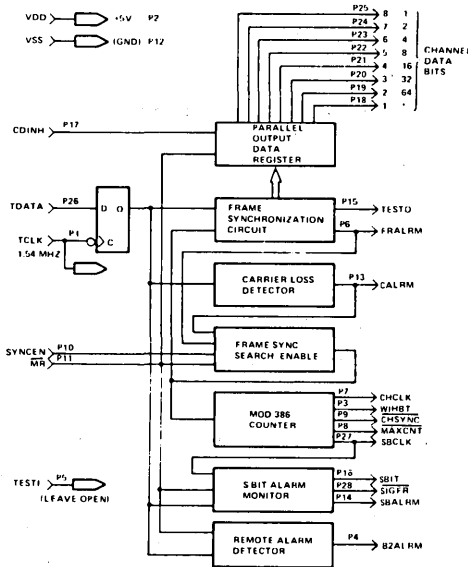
VDD +5V P2
VSS (GND) P12

P25 8 1
P24 7 2
P23 6 4
P22 5 8
P21 4 16
P20 3 32
P19 2 64
P18 1 *

CHANNEL DATA BITS

CDINH P17

PARALLEL OUTPUT DATA REGISTER

TDATA P26
D Q
TCLK P1
C
1.54 MHZ

FRAME SYNCHRONIZATION CIRCUIT
P15 TESTO
P6 FRALRM

CARRIER LOSS DETECTOR
P13 CALRM

SYNCEN P10
$\overline{MR}$ P11

FRAME SYNC SEARCH ENABLE

MOD 386 COUNTER
P7 CHCLK
P3 WIHBT
P9 $\overline{CHSYNC}$
P8 MAXCNT
P27 SBCLK

TESTI P5
(LEAVE OPEN)

SBIT ALARM MONITOR
P16 SBIT
P28 $\overline{SIGFR}$
P14 SBALRM

REMOTE ALARM DETECTOR
P4 B2ALRM